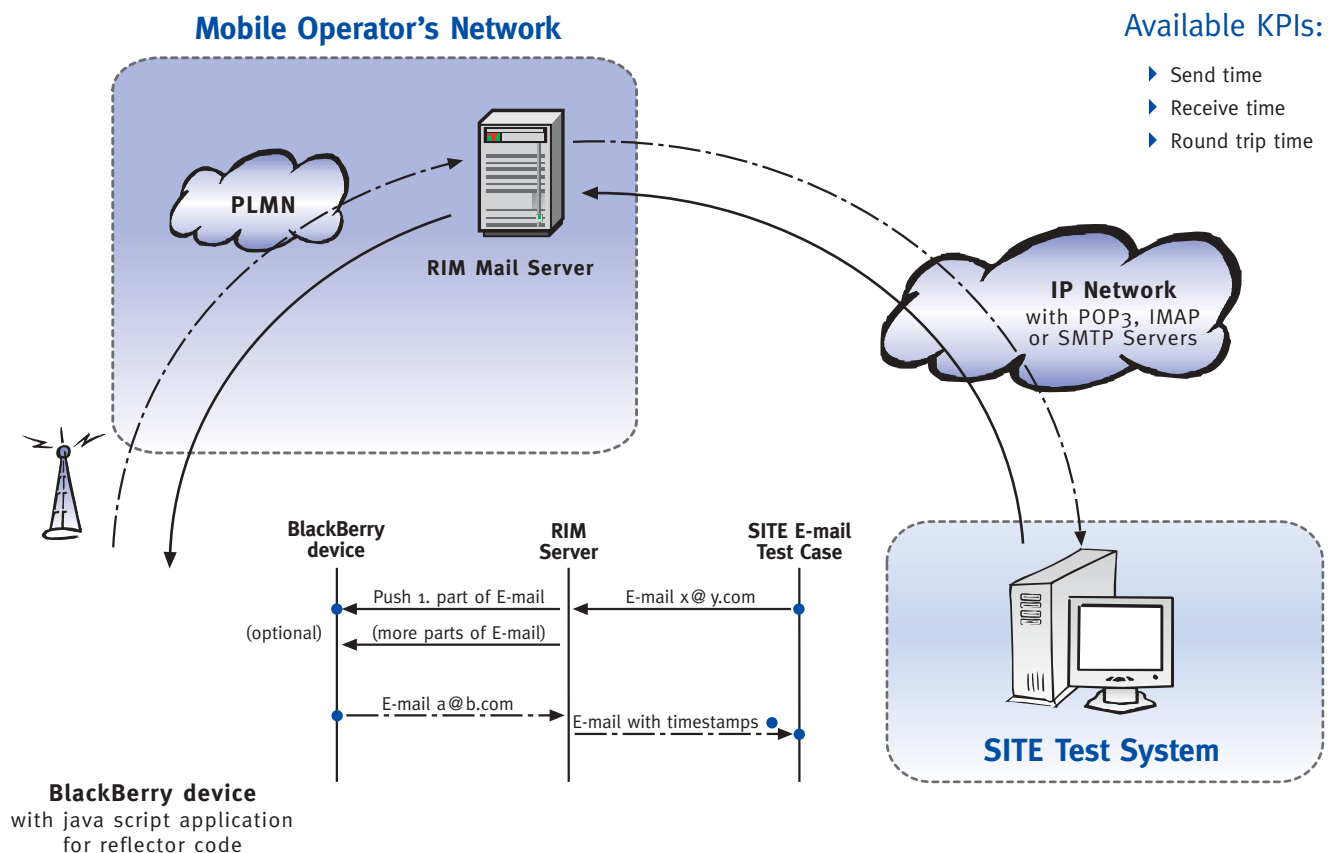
Mobile Operator's Network

Available KPIs:
Send time
Receive time
Round trip time

PLMN

RIM Mail Server

IP Network
with POP3, IMAP or SMTP Servers

BlackBerry device

RIM Server

SITE E-mail Test Case

Push 1. part of E-mail

E-mail x@ y.com

(optional)

(more parts of E-mail)

E-mail a@b.com

E-mail with timestamps

SITE Test System

BlackBerry device
with java script application for reflector code